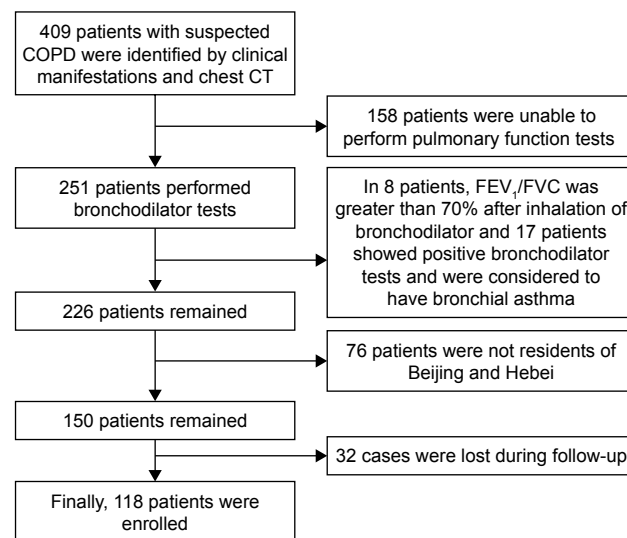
409 patients with suspected COPD were identified by clinical manifestations and chest CT

158 patients were unable to perform pulmonary function tests

251 patients performed bronchodilator tests

In 8 patients, $FEV_1$/FVC was greater than 70% after inhalation of bronchodilator and 17 patients showed positive bronchodilator tests and were considered to have bronchial asthma

226 patients remained

76 patients were not residents of Beijing and Hebei

150 patients remained

32 cases were lost during follow-up

Finally, 118 patients were enrolled